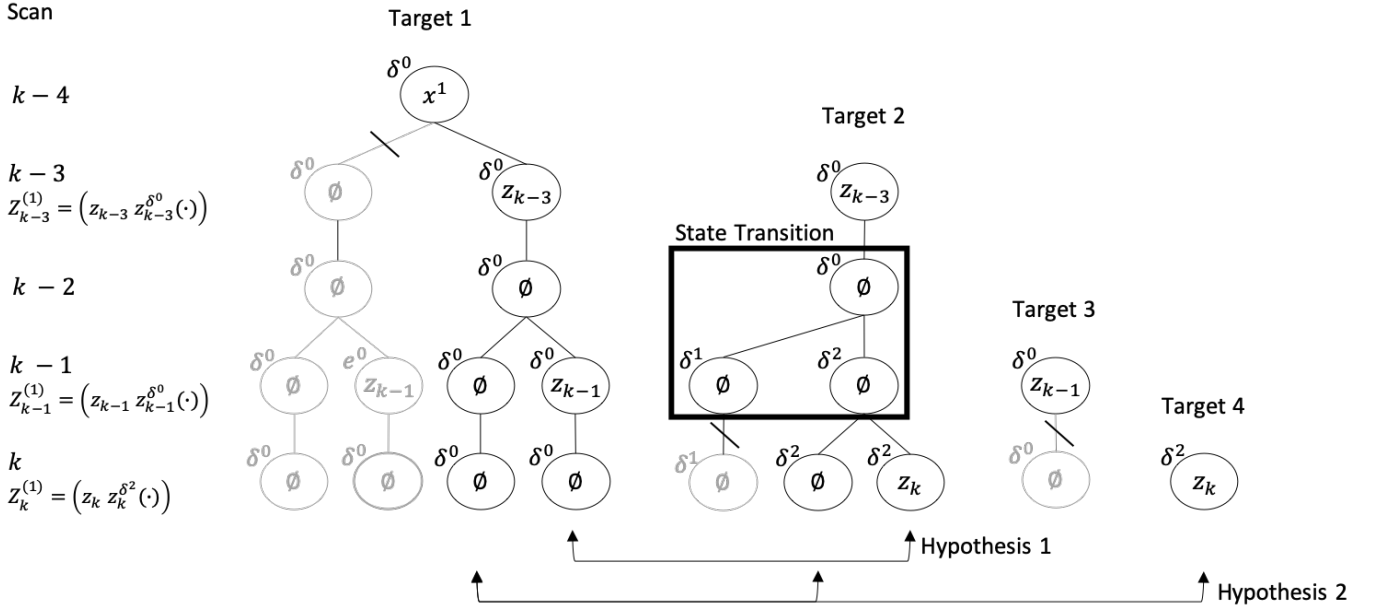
Scan

Target 1

$k-4$

$\delta^0$ $x^1$

Target 2

$k-3$
$Z_{k-3}^{(1)} = \left(z_{k-3}\ z_{k-3}^{\delta^0}(\cdot)\right)$

$\delta^0$ $\emptyset$ $\delta^0$ $z_{k-3}$ $\delta^0$ $z_{k-3}$

State Transition

$k-2$

$\delta^0$ $\emptyset$ $\delta^0$ $\emptyset$ $\delta^0$ $\emptyset$

Target 3

$k-1$
$Z_{k-1}^{(1)} = \left(z_{k-1}\ z_{k-1}^{\delta^0}(\cdot)\right)$

$\delta^0$ $\emptyset$ $e^0$ $z_{k-1}$ $\delta^0$ $\emptyset$ $\delta^0$ $z_{k-1}$ $\delta^1$ $\emptyset$ $\delta^2$ $\emptyset$ $\delta^0$ $z_{k-1}$

Target 4

$k$
$Z_k^{(1)} = \left(z_k\ z_k^{\delta^2}(\cdot)\right)$

$\delta^0$ $\emptyset$ $\delta^0$ $\emptyset$ $\delta^0$ $\emptyset$ $\delta^0$ $\emptyset$ $\delta^1$ $\emptyset$ $\delta^2$ $\emptyset$ $\delta^2$ $z_k$ $\delta^0$ $\emptyset$ $\delta^2$ $z_k$

Hypothesis 1

Hypothesis 2